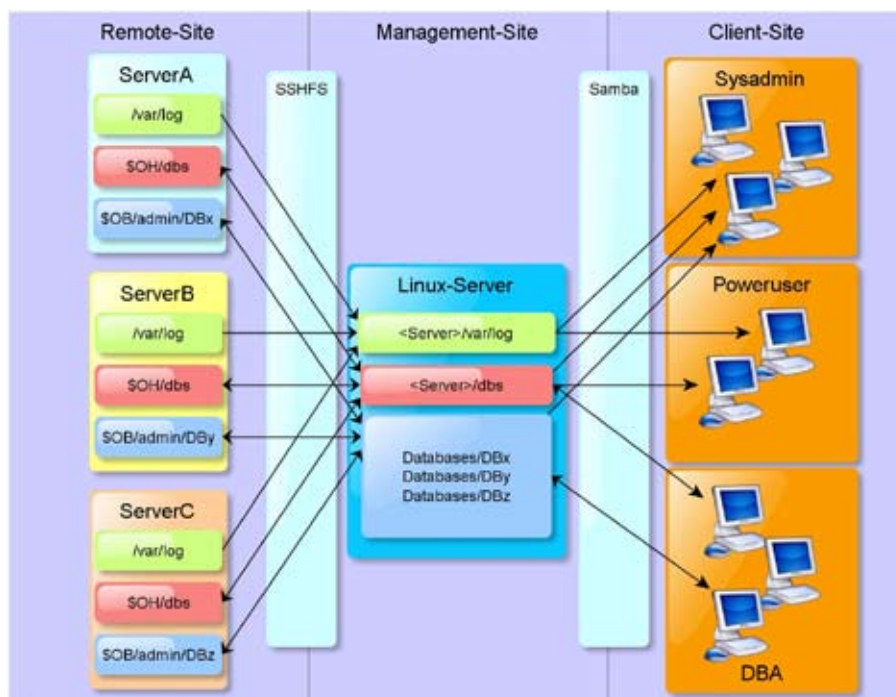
Remote-Site

Management-Site

Client-Site

ServerA

/var/log

$OH/dbs

$OB/admin/DBx

ServerB

/var/log

$OH/dbs

$OB/admin/DBy

ServerC

/var/log

$OH/dbs

$OB/admin/DBz

SSHFS

Linux-Server

<Server>/var/log

<Server>/dbs

Databases/DBx
Databases/DBy
Databases/DBz

Samba

Sysadmin

Poweruser

DBA